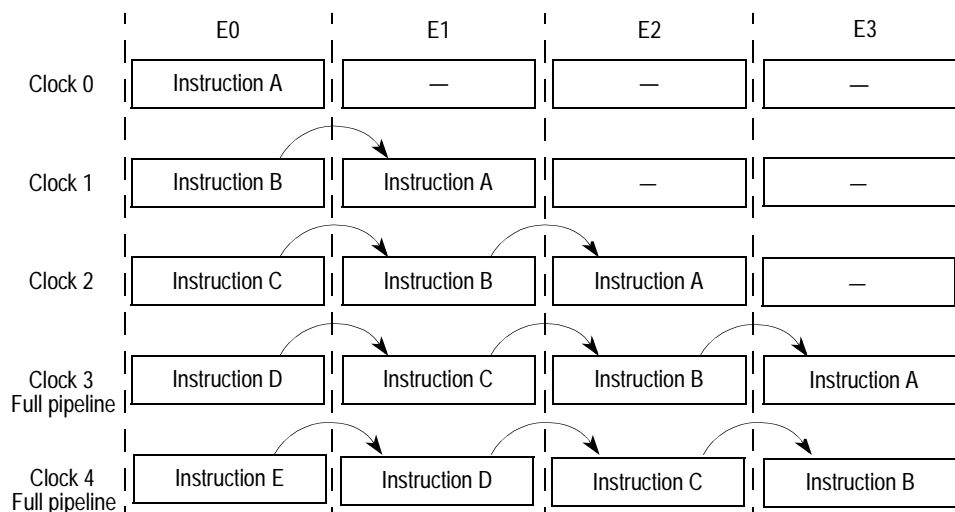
| | E0 | E1 | E2 | E3 |
|---|---|---|---|---|
| Clock 0 | Instruction A | — | — | — |
| Clock 1 | Instruction B | Instruction A | — | — |
| Clock 2 | Instruction C | Instruction B | Instruction A | — |
| Clock 3 Full pipeline | Instruction D | Instruction C | Instruction B | Instruction A |
| Clock 4 Full pipeline | Instruction E | Instruction D | Instruction C | Instruction B |